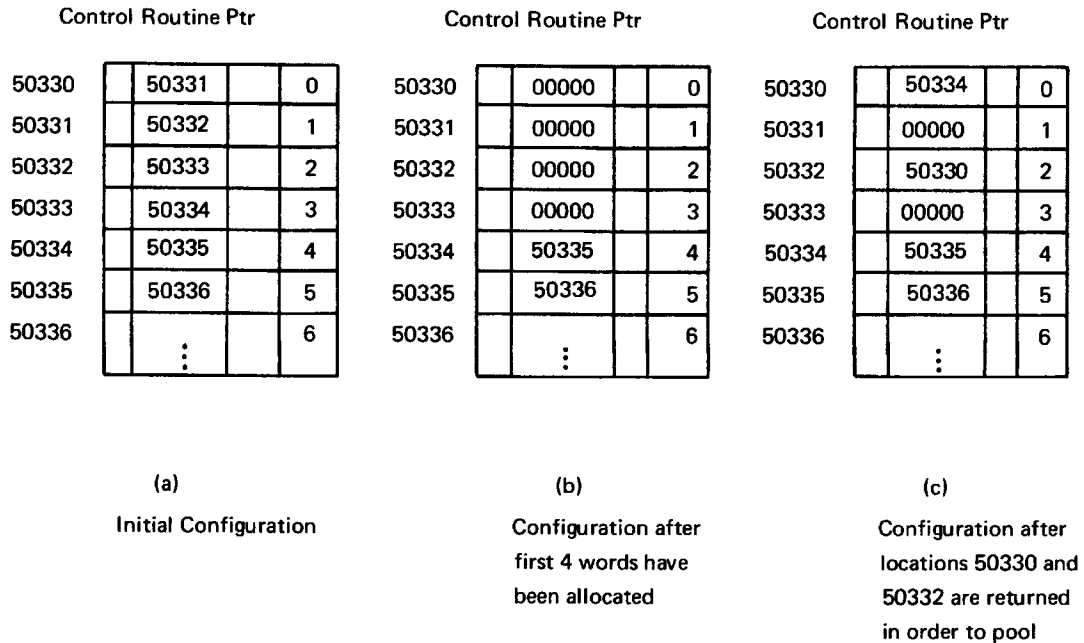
Control Routine Ptr

| | | |
|---|---|---|
| 50330 | 50331 | 0 |
| 50331 | 50332 | 1 |
| 50332 | 50333 | 2 |
| 50333 | 50334 | 3 |
| 50334 | 50335 | 4 |
| 50335 | 50336 | 5 |
| 50336 | ⋮ | 6 |

(a)
Initial Configuration

Control Routine Ptr

| | | |
|---|---|---|
| 50330 | 00000 | 0 |
| 50331 | 00000 | 1 |
| 50332 | 00000 | 2 |
| 50333 | 00000 | 3 |
| 50334 | 50335 | 4 |
| 50335 | 50336 | 5 |
| 50336 | ⋮ | 6 |

(b)
Configuration after first 4 words have been allocated

Control Routine Ptr

| | | |
|---|---|---|
| 50330 | 50334 | 0 |
| 50331 | 00000 | 1 |
| 50332 | 50330 | 2 |
| 50333 | 00000 | 3 |
| 50334 | 50335 | 4 |
| 50335 | 50336 | 5 |
| 50336 | ⋮ | 6 |

(c)
Configuration after locations 50330 and 50332 are returned in order to pool